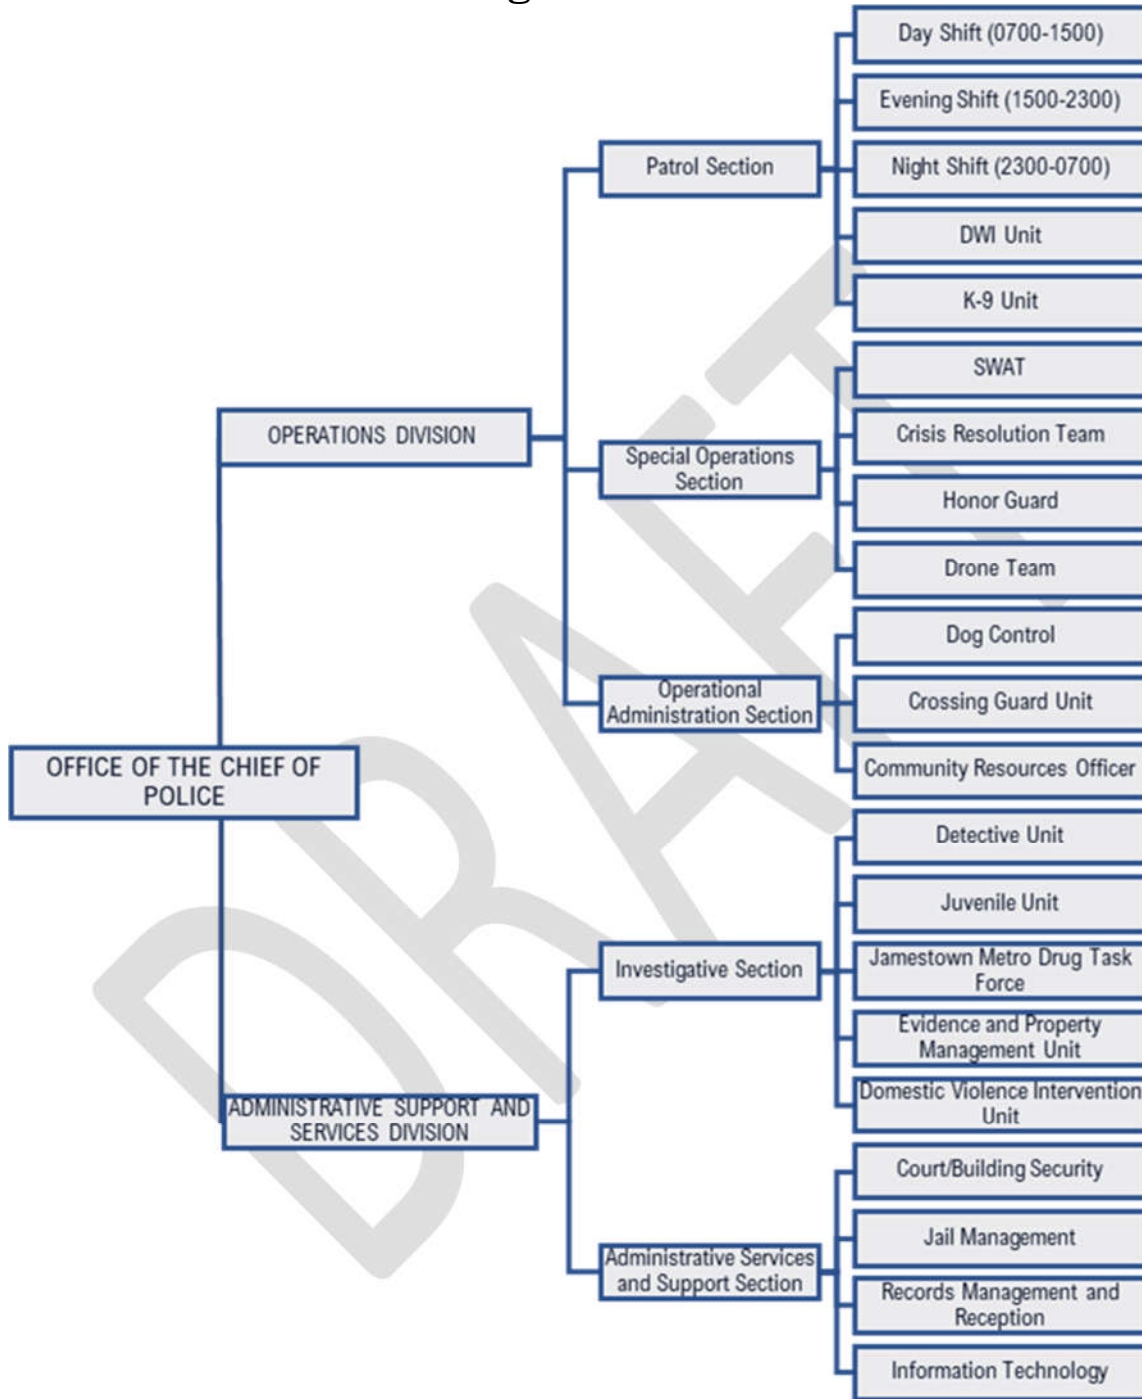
OFFICE OF THE CHIEF OF POLICE

OPERATIONS DIVISION

Patrol Section

Day Shift (0700-1500)

Evening Shift (1500-2300)

Night Shift (2300-0700)

DWI Unit

K-9 Unit

Special Operations Section

SWAT

Crisis Resolution Team

Honor Guard

Drone Team

Operational Administration Section

Dog Control

Crossing Guard Unit

Community Resources Officer

ADMINISTRATIVE SUPPORT AND SERVICES DIVISION

Investigative Section

Detective Unit

Juvenile Unit

Jamestown Metro Drug Task Force

Evidence and Property Management Unit

Domestic Violence Intervention Unit

Administrative Services and Support Section

Court/Building Security

Jail Management

Records Management and Reception

Information Technology

DRAFT